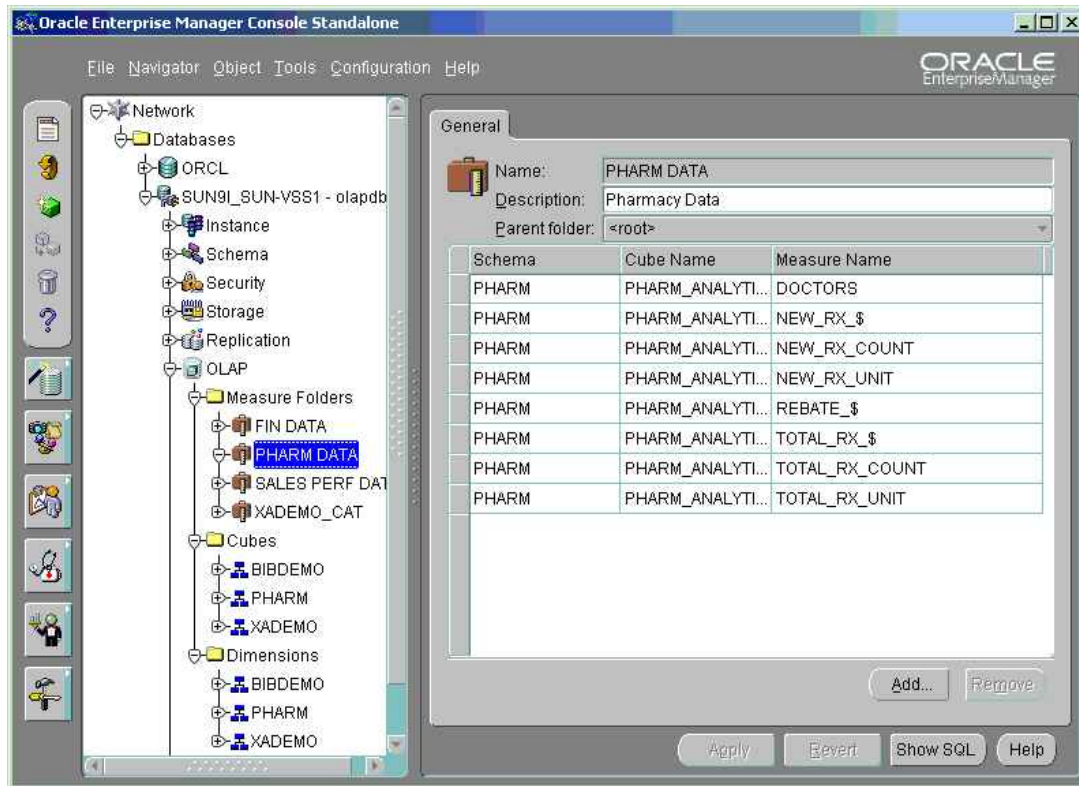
Oracle Enterprise Manager Console Standalone

File Navigator Object Tools Configuration Help

ORACLE
Enterprise Manager

Network
Databases
ORCL
SUN9I_SUN-VSS1 - olapdb
Instance
Schema
Security
Storage
Replication
OLAP
Measure Folders
FIN DATA
PHARM DATA
SALES PERF DAT
XADEMO_CAT
Cubes
BIBDEMO
PHARM
XADEMO
Dimensions
BIBDEMO
PHARM
XADEMO

General

Name: PHARM DATA
Description: Pharmacy Data
Parent folder: <root>

| Schema | Cube Name | Measure Name |
|---|---|---|
| PHARM | PHARM_ANALYTI... | DOCTORS |
| PHARM | PHARM_ANALYTI... | NEW_RX_$ |
| PHARM | PHARM_ANALYTI... | NEW_RX_COUNT |
| PHARM | PHARM_ANALYTI... | NEW_RX_UNIT |
| PHARM | PHARM_ANALYTI... | REBATE_$ |
| PHARM | PHARM_ANALYTI... | TOTAL_RX_$ |
| PHARM | PHARM_ANALYTI... | TOTAL_RX_COUNT |
| PHARM | PHARM_ANALYTI... | TOTAL_RX_UNIT |

Add... Remove

Apply Revert Show SQL Help